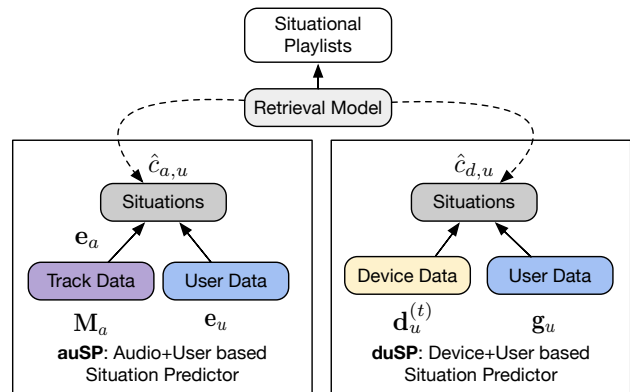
Situational Playlists

Retrieval Model

$\hat{c}_{a,u}$

Situations

$\mathbf{e}_a$

Track Data

User Data

$\mathbf{M}_a$

$\mathbf{e}_u$

**auSP**: Audio+User based Situation Predictor

$\hat{c}_{d,u}$

Situations

Device Data

User Data

$\mathbf{d}_u^{(t)}$

$\mathbf{g}_u$

**duSP**: Device+User based Situation Predictor